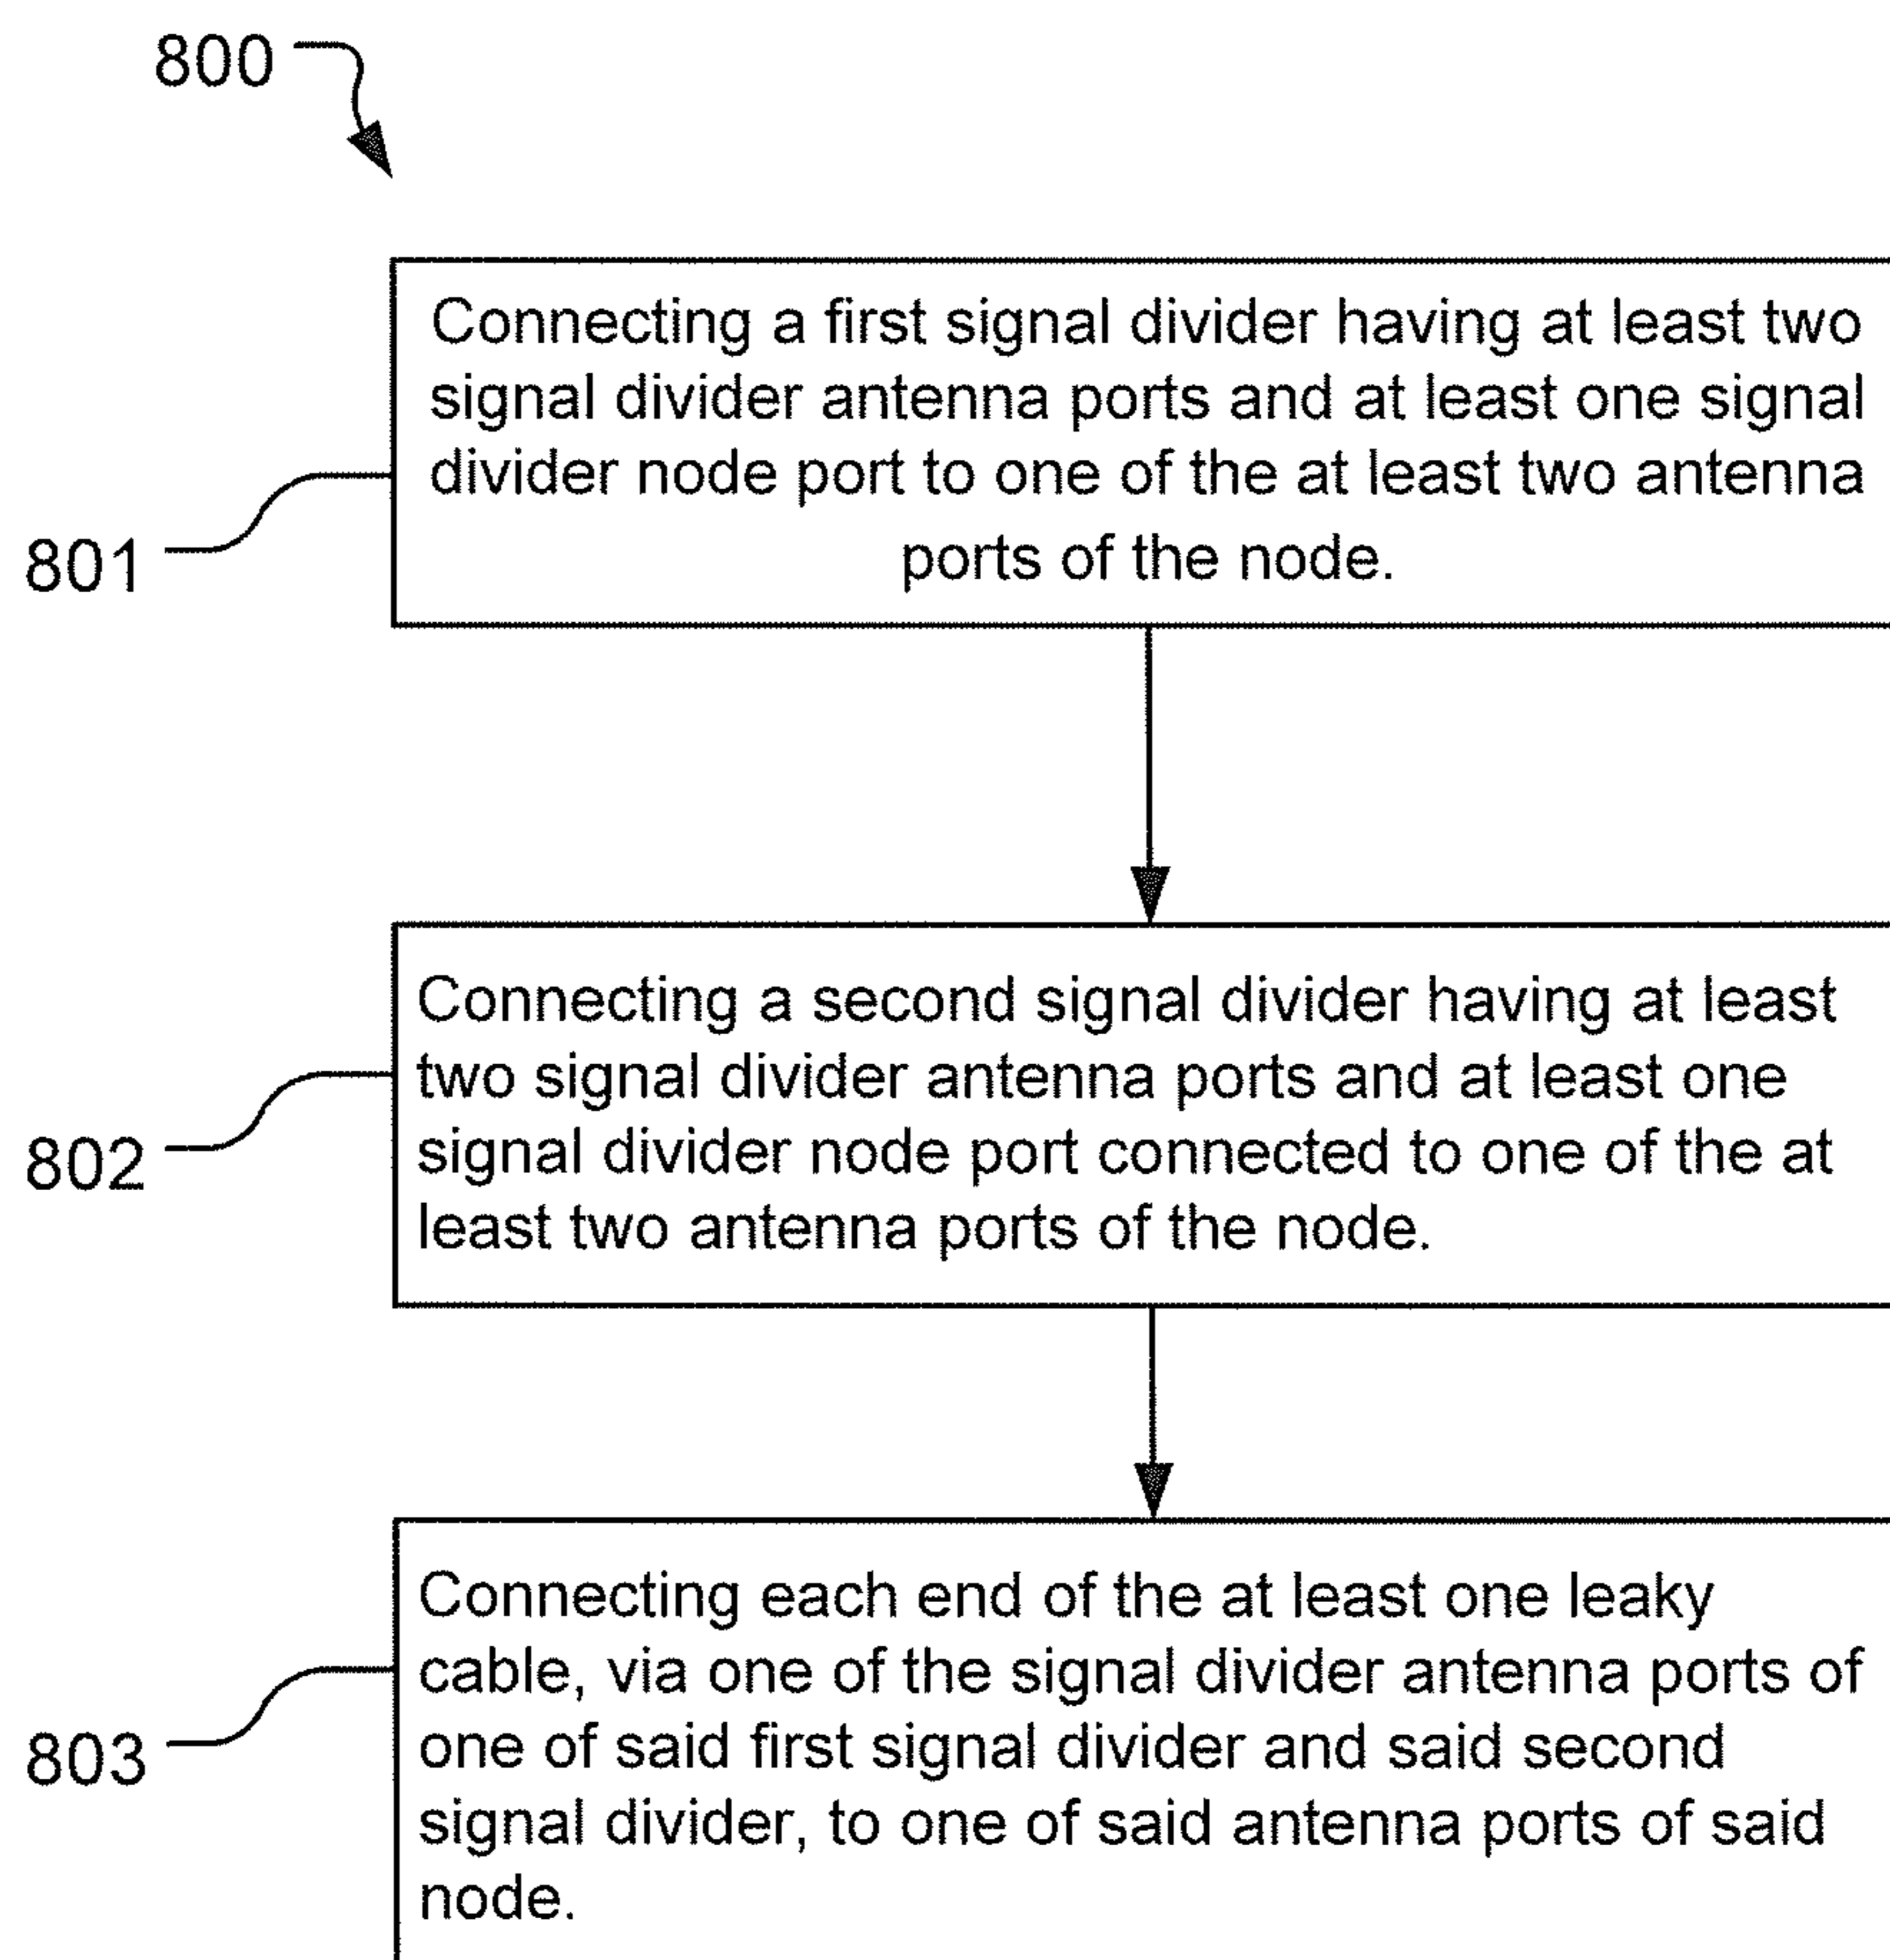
800

801

Connecting a first signal divider having at least two signal divider antenna ports and at least one signal divider node port to one of the at least two antenna ports of the node.

802

Connecting a second signal divider having at least two signal divider antenna ports and at least one signal divider node port connected to one of the at least two antenna ports of the node.

803

Connecting each end of the at least one leaky cable, via one of the signal divider antenna ports of one of said first signal divider and said second signal divider, to one of said antenna ports of said node.